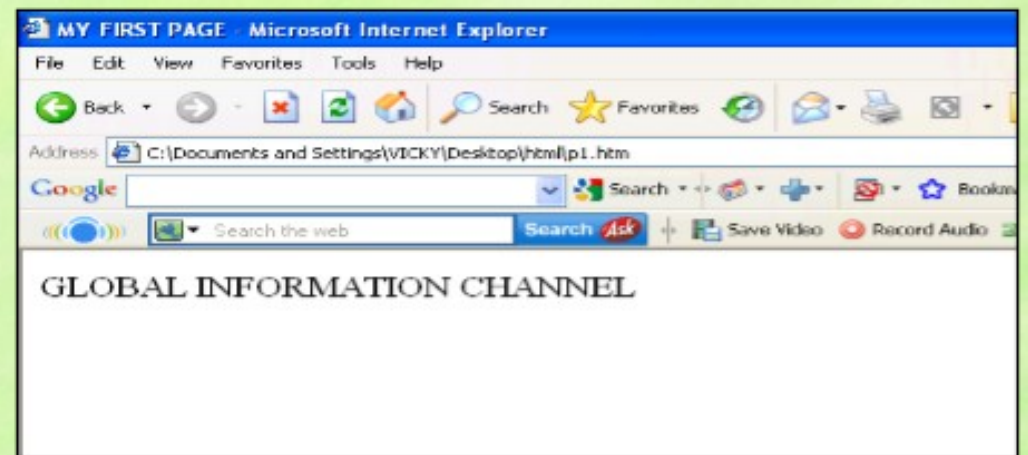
MY FIRST PAGE - Microsoft Internet Explorer

File Edit View Favorites Tools Help

Back Search Favorites

Address C:\Documents and Settings\VICKY\Desktop\html\p1.htm

Google Search Bookm

Search the web Search Ask Save Video Record Audio

GLOBAL INFORMATION CHANNEL